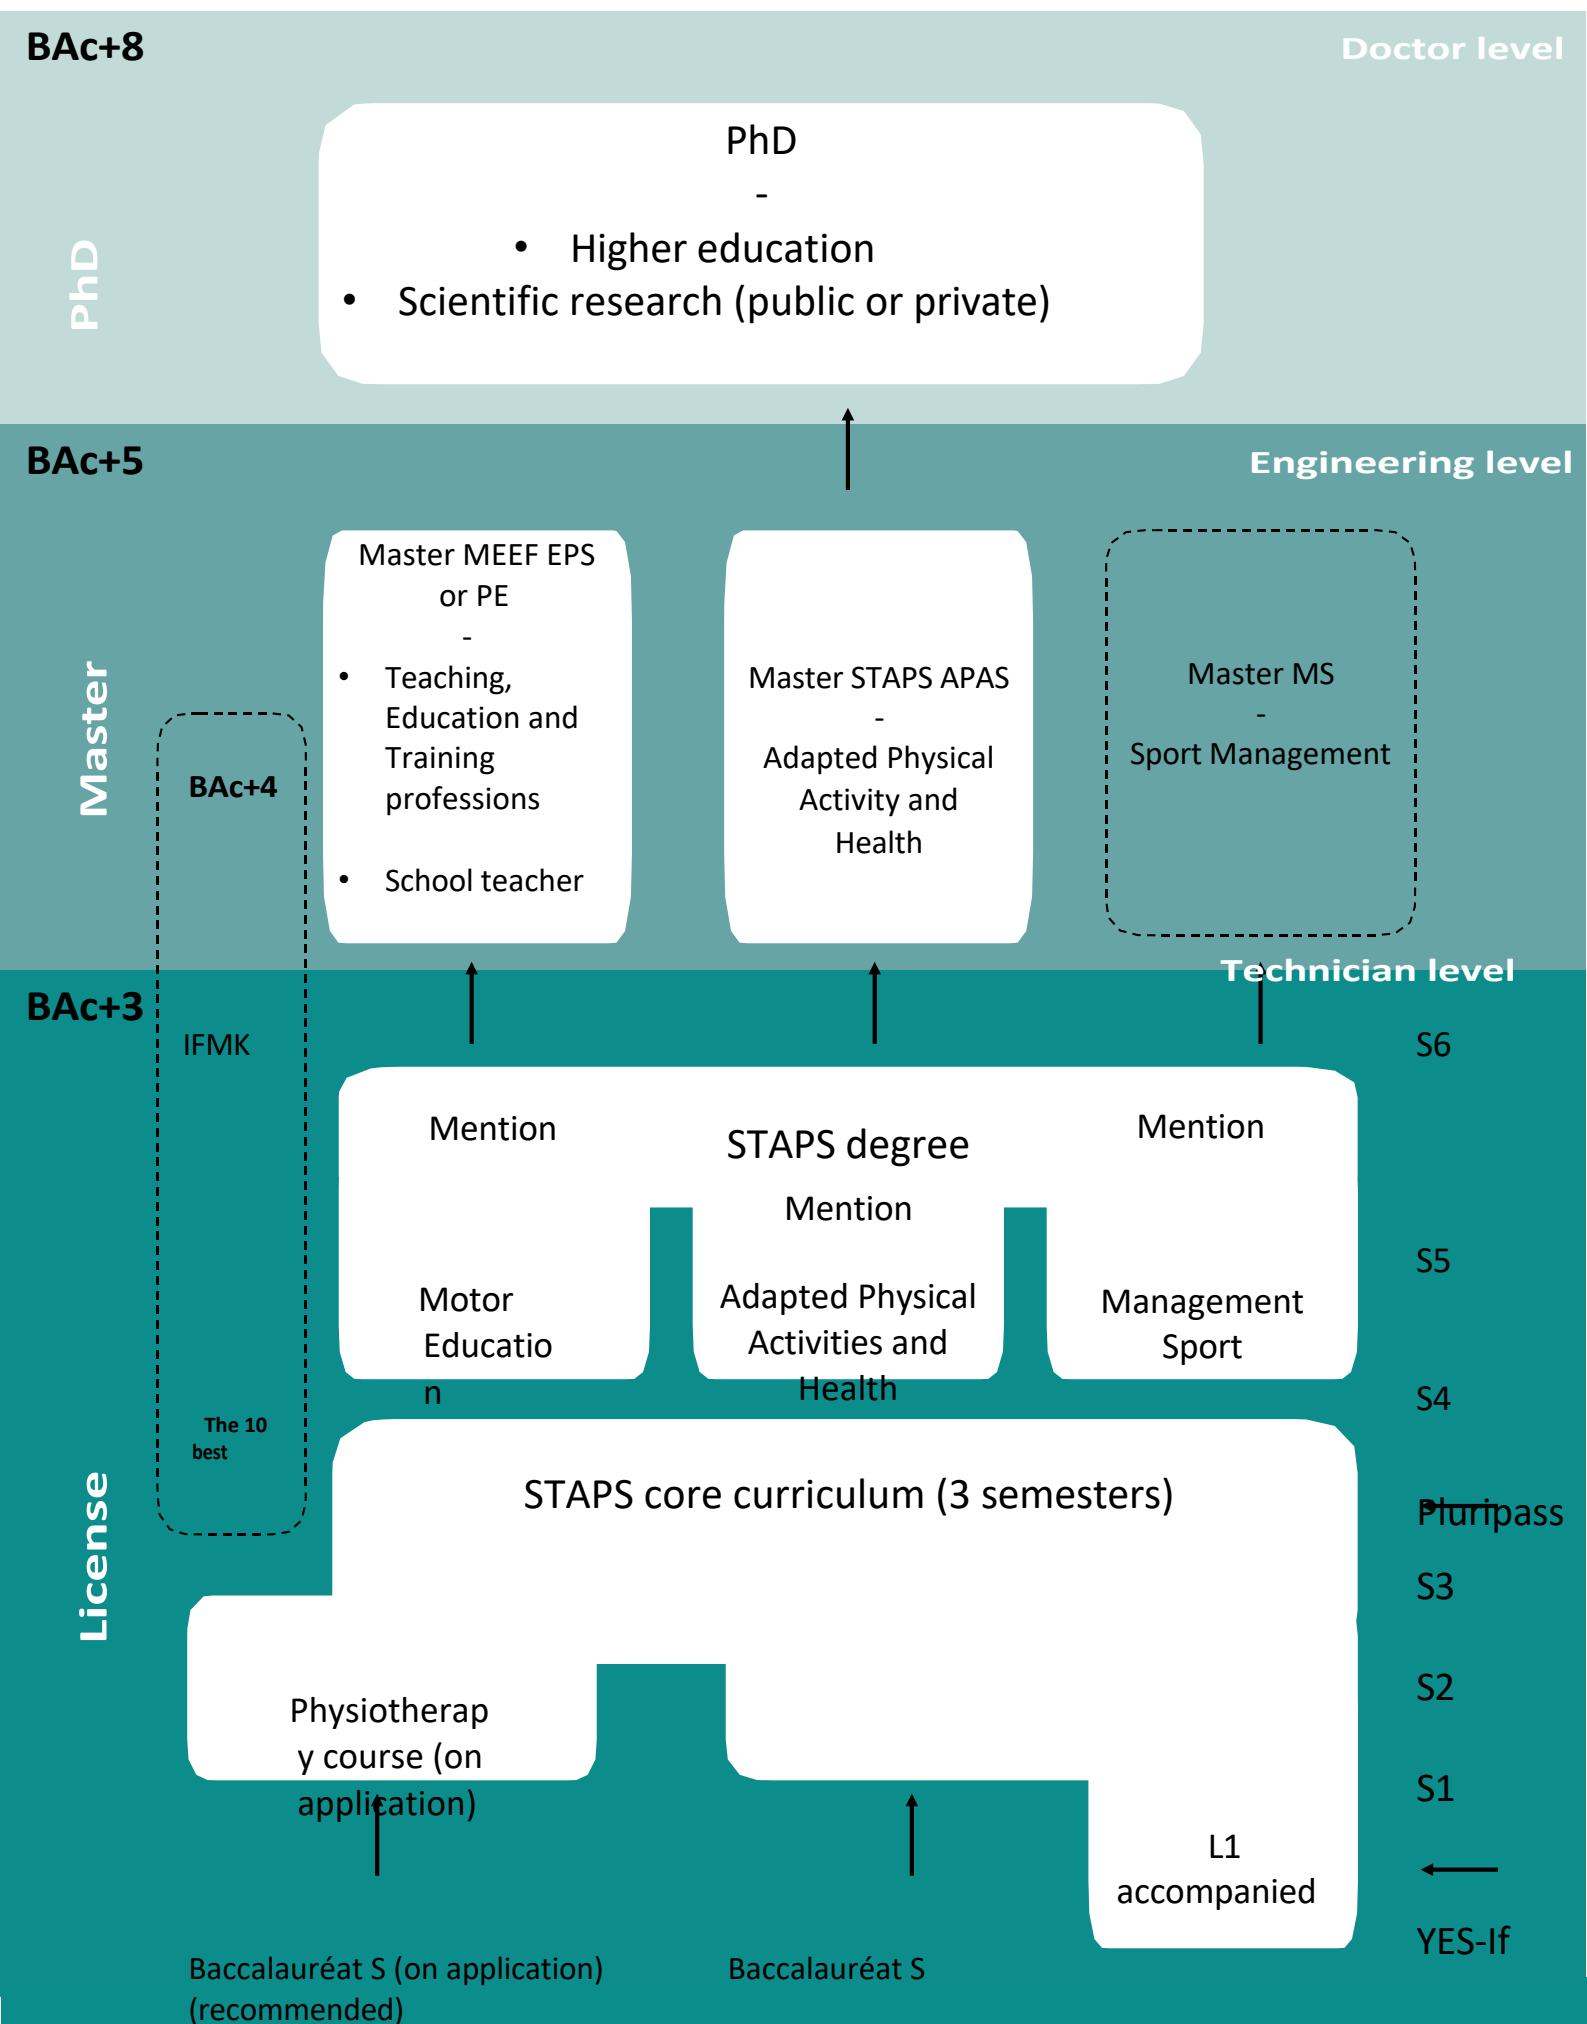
BAc+8

Doctor level

PhD

PhD
-
• Higher education
• Scientific research (public or private)

BAc+5

Engineering level

Master

Master MEEF EPS or PE
-
• Teaching, Education and Training professions
• School teacher

Master STAPS APAS
-
Adapted Physical Activity and Health

Master MS
-
Sport Management

BAc+4

BAc+3

Technician level

IFMK

S6

Mention

STAPS degree

Mention

Mention

S5

Motor Education

Adapted Physical Activities and Health

Management Sport

S4

The 10 best

STAPS core curriculum (3 semesters)

Pluripass

S3

License

S2

Physiotherapy course (on application)

S1

L1 accompanied

YES-If

Baccalauréat S (on application) (recommended)

Baccalauréat S